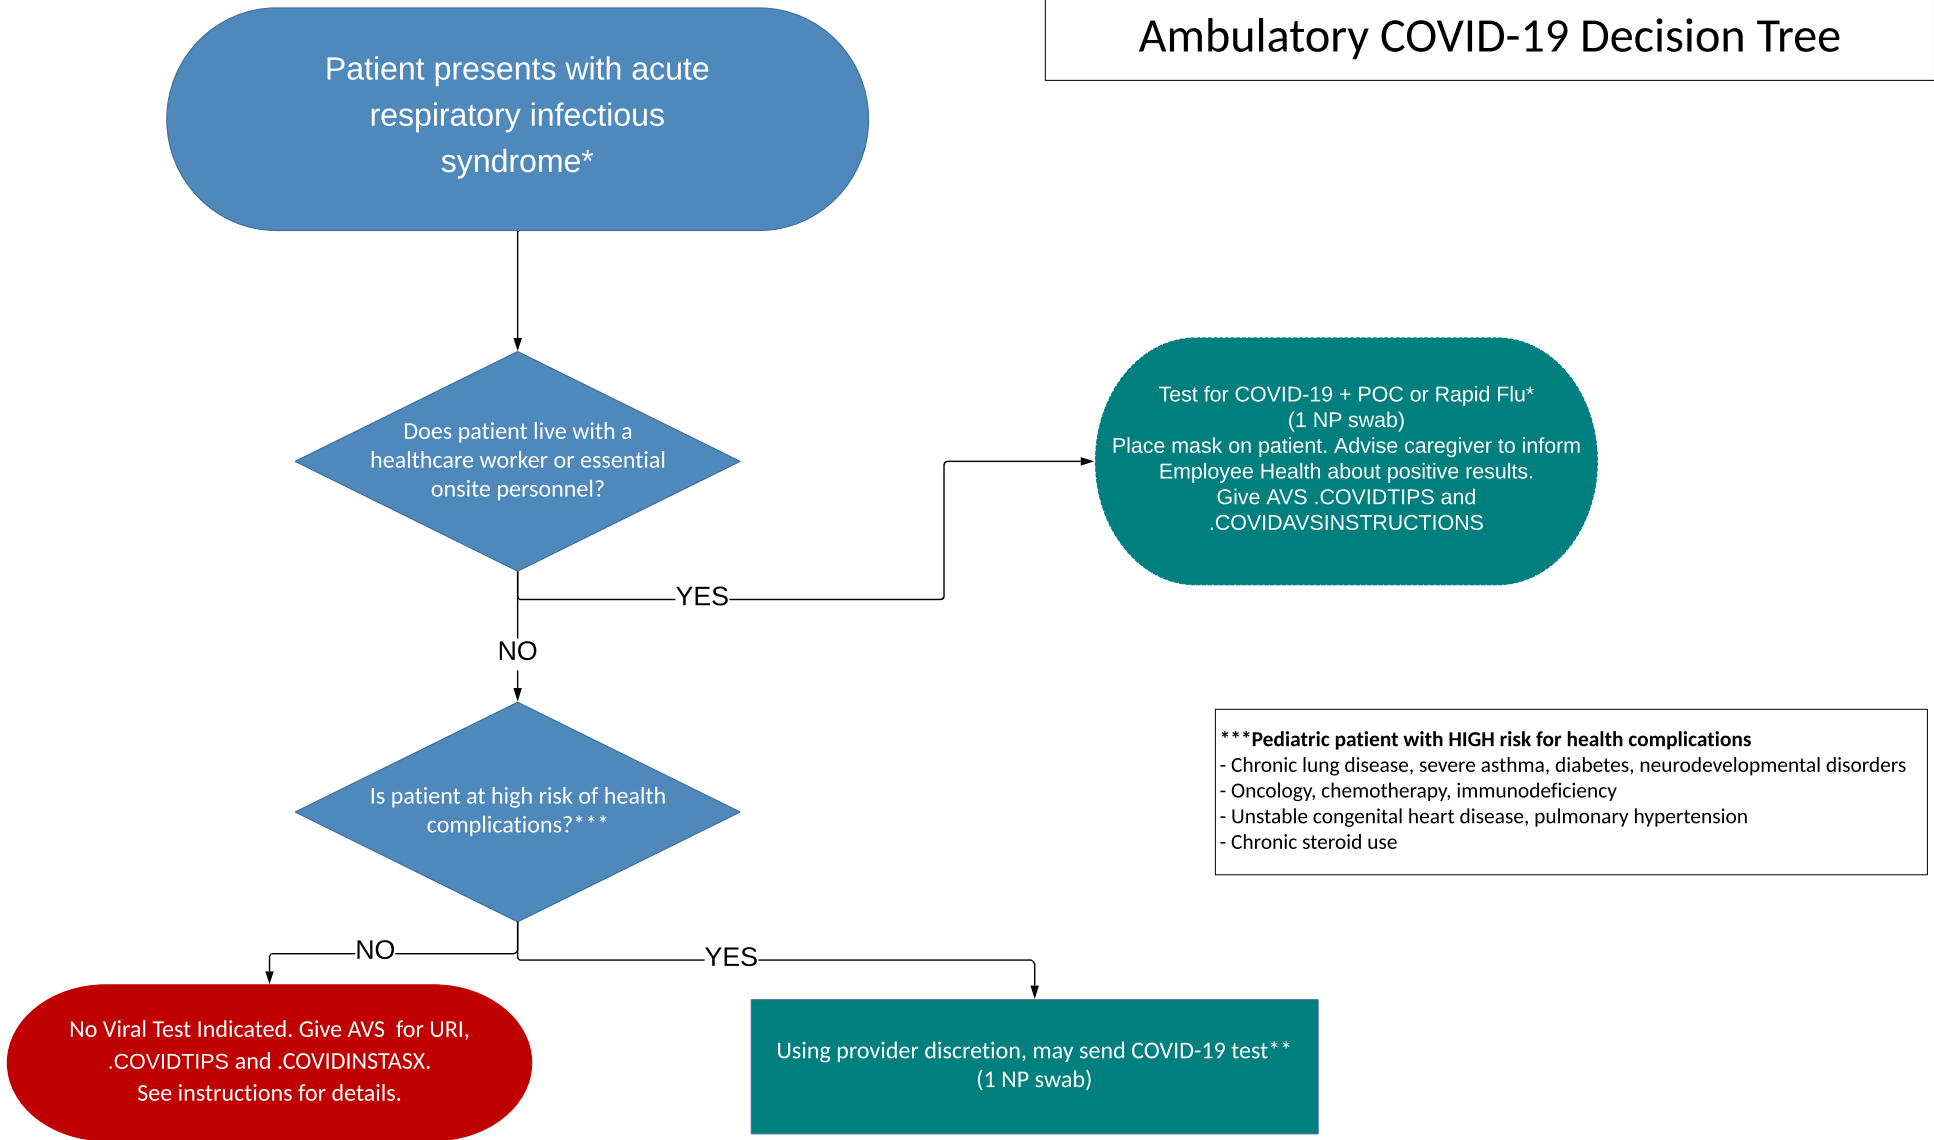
Ambulatory COVID-19 Decision Tree

Patient presents with acute respiratory infectious syndrome*

Does patient live with a healthcare worker or essential onsite personnel?

YES

Test for COVID-19 + POC or Rapid Flu*
(1 NP swab)
Place mask on patient. Advise caregiver to inform Employee Health about positive results.
Give AVS .COVIDTIPS and .COVIDAVSINSTRUCTIONS

NO

Is patient at high risk of health complications?***

***Pediatric patient with HIGH risk for health complications
- Chronic lung disease, severe asthma, diabetes, neurodevelopmental disorders
- Oncology, chemotherapy, immunodeficiency
- Unstable congenital heart disease, pulmonary hypertension
- Chronic steroid use

NO

YES

No Viral Test Indicated. Give AVS for URI, .COVIDTIPS and .COVIDINSTASX.
See instructions for details.

Using provider discretion, may send COVID-19 test**
(1 NP swab)